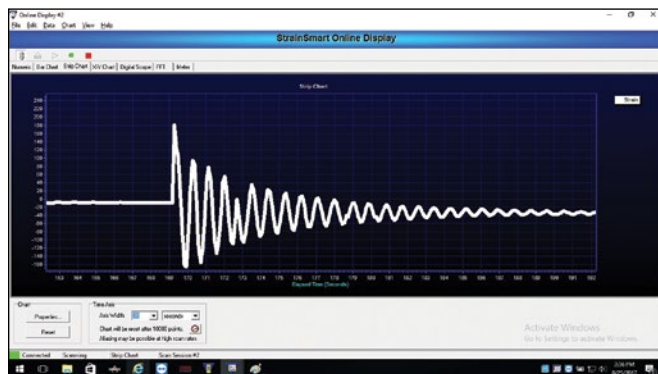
Online Display #2

File Edit Data Chart View Help

StrainSmart Online Display

Numeric | Bar Chart | Strip Chart | X-Y Chart | Digital Scope | FFT | Meter

Strip Chart

Strain

240
220
200
180
160
140
120
100
80
60
40
20
0
-20
-40
-60
-80
-100
-120
-140
-160
-180

163 164 165 166 167 168 169 170 171 172 173 174 175 176 177 178 179 180 181 182 183 184 185 186 187 188 189 190 191 192

Elapsed Time (Seconds)

Chart
Properties...
Reset

Time Axis
Axis Width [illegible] seconds
Chart will be reset after 10000 points.
Aliasing may be possible at high scan rates.

Activate Windows
Go to Settings to activate Windows.

Connected | Scanning | Strip Chart | Scan Session #2

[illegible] PM
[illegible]